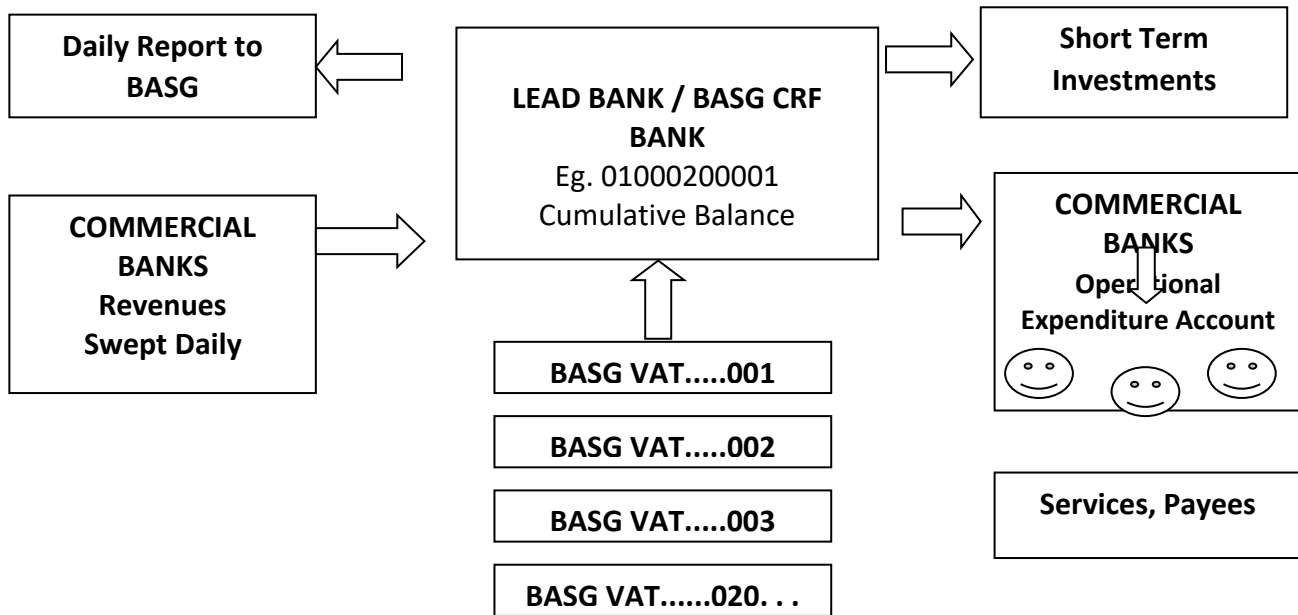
Daily Report to BASG

LEAD BANK / BASG CRF BANK
Eg. 01000200001
Cumulative Balance

Short Term Investments

COMMERCIAL BANKS
Revenues
Swept Daily

COMMERCIAL BANKS
Operational
Expenditure Account

BASG VAT.....001

BASG VAT.....002

BASG VAT.....003

BASG VAT......020. . .

Services, Payees